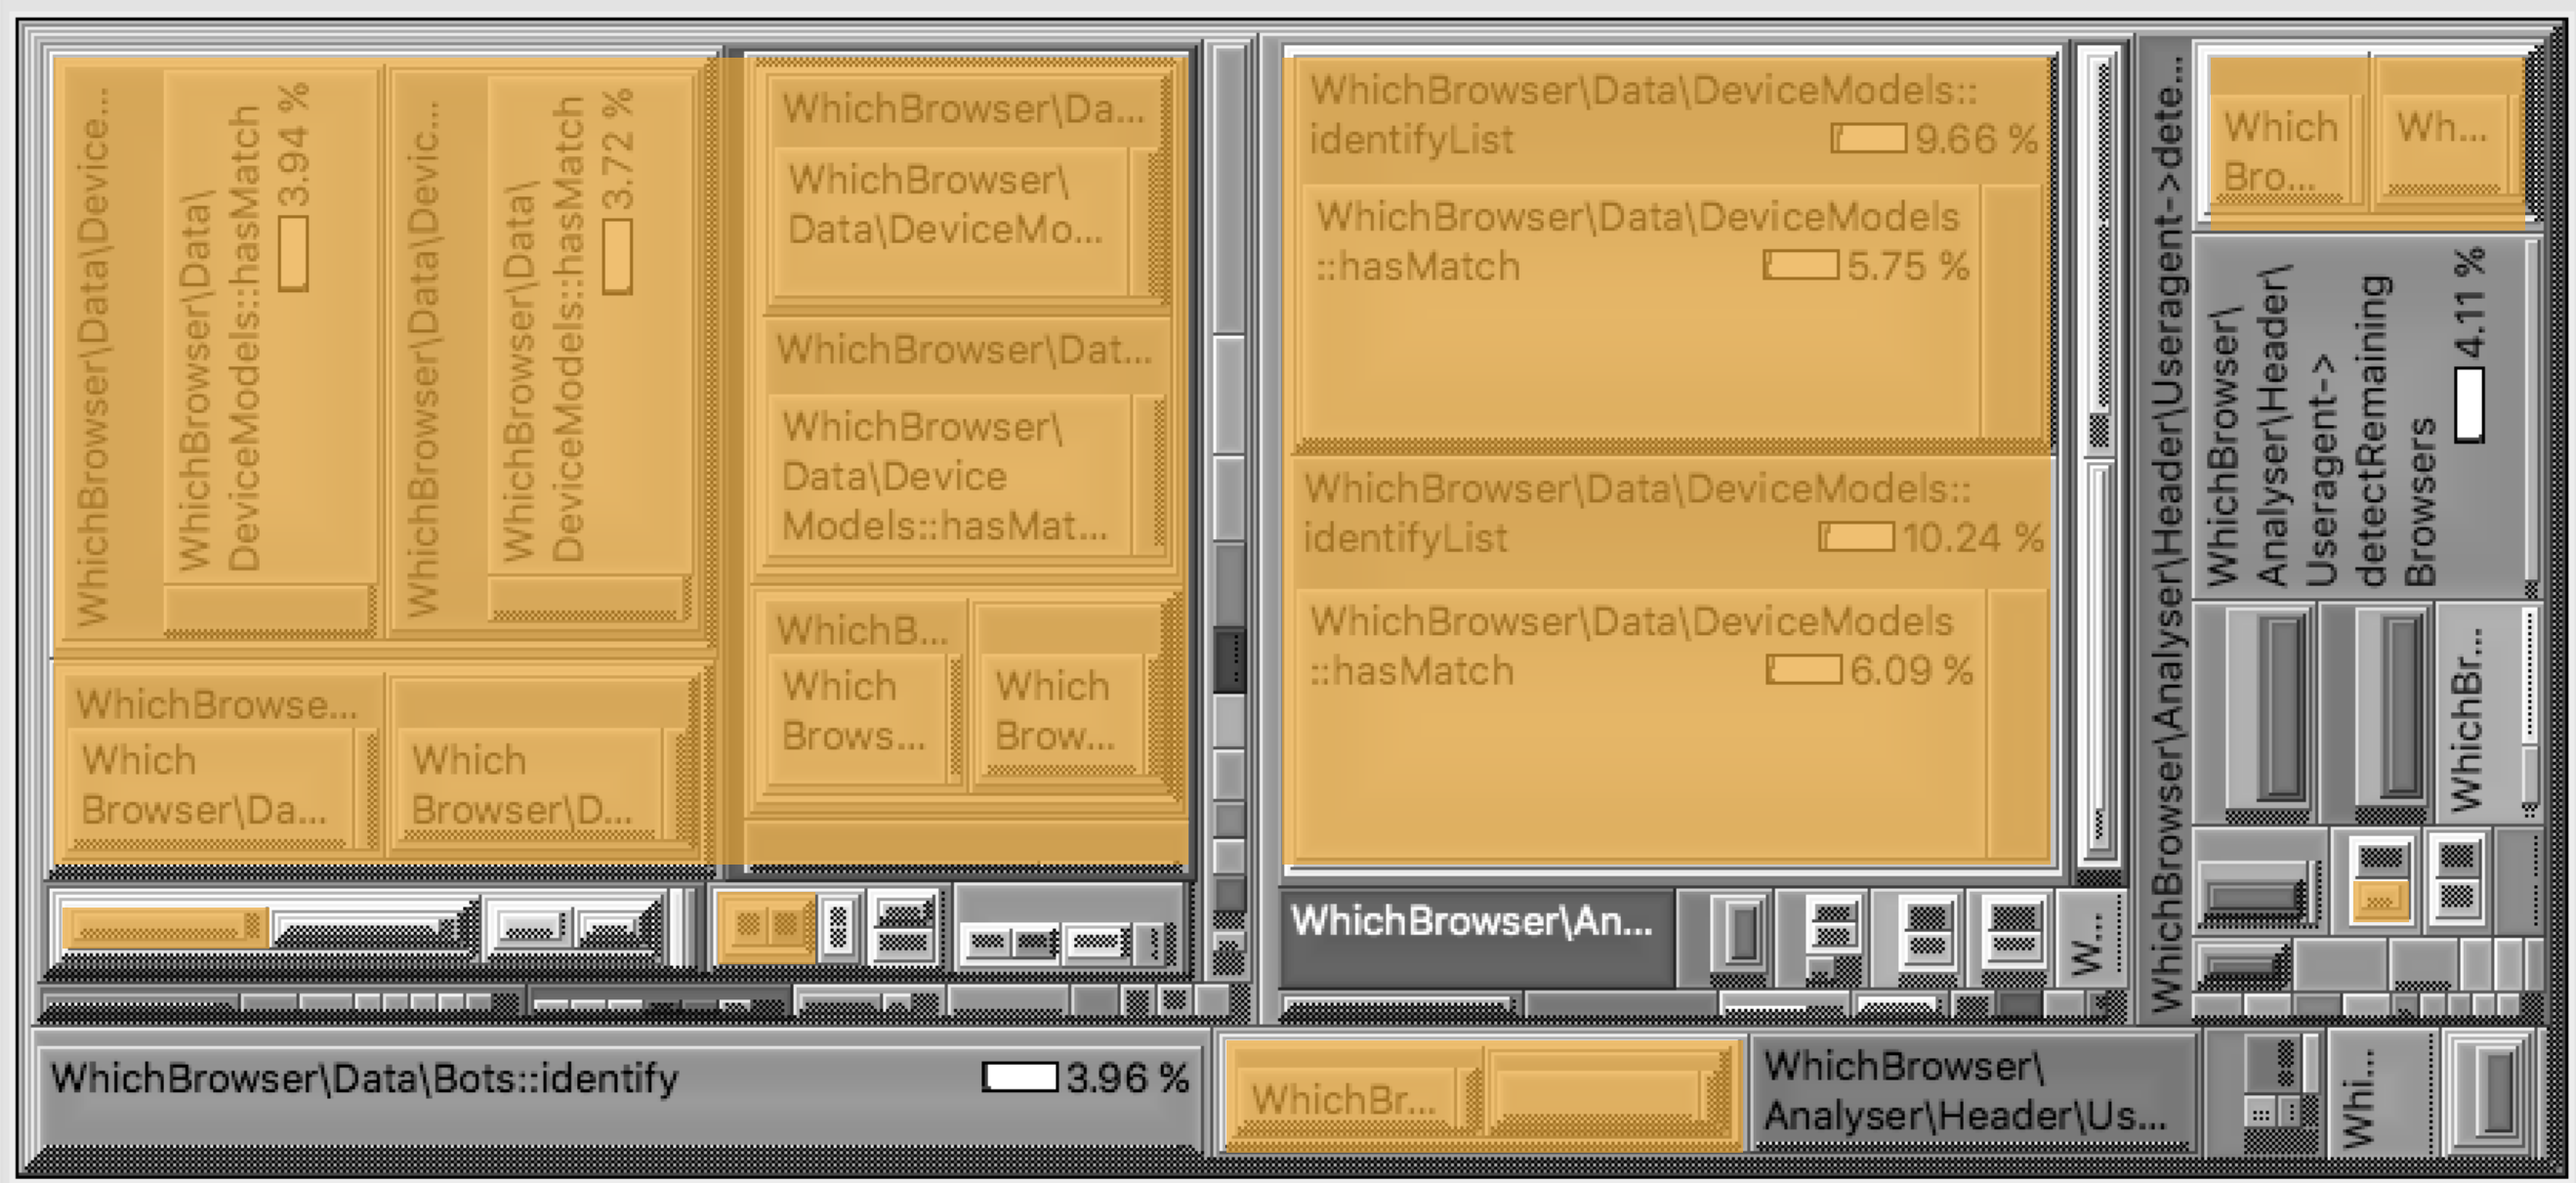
WhichBrowser\Data\Device...

WhichBrowser\Data\DeviceModels::hasMatch 3.94 %

WhichBrowser\Data\Devic...

WhichBrowser\Data\DeviceModels::hasMatch 3.72 %

WhichBrowse...

Which Browser\Da...

Which Browser\D...

WhichBrowser\Da...

WhichBrowser\Data\DeviceMo...

WhichBrowser\Dat...

WhichBrowser\Data\Device Models::hasMat...

WhichB...

Which Brows...

Which Brow...

WhichBrowser\Data\DeviceModels::identifyList 9.66 %

WhichBrowser\Data\DeviceModels::hasMatch 5.75 %

WhichBrowser\Data\DeviceModels::identifyList 10.24 %

WhichBrowser\Data\DeviceModels::hasMatch 6.09 %

WhichBrowser\An...

W...

WhichBrowser\Analyser\Header\Useragent->dete...

Which Bro...

Wh...

WhichBrowser\Analyser\Header\Useragent->detectRemainingBrowsers 4.11 %

WhichBr...

WhichBrowser\Data\Bots::identify 3.96 %

WhichBr...

WhichBrowser\Analyser\Header\Us...

Whi...